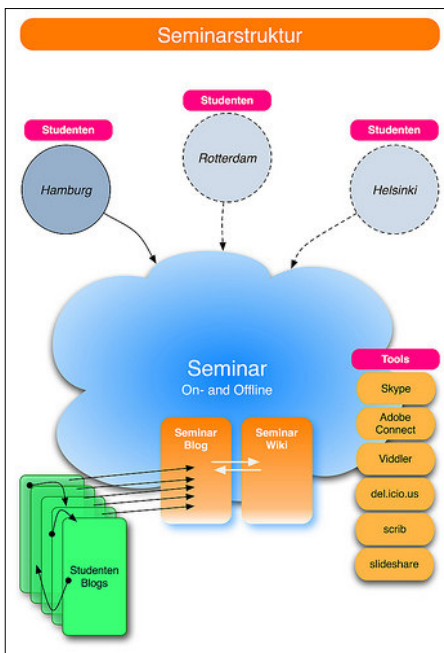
Seminarstruktur

Studenten

Studenten

Studenten

Hamburg

Rotterdam

Helsinki

Seminar
On- and Offline

Tools

Skype

Adobe Connect

Viddler

del.icio.us

scrib

slideshare

Seminar Blog

Seminar Wiki

Studenten Blogs